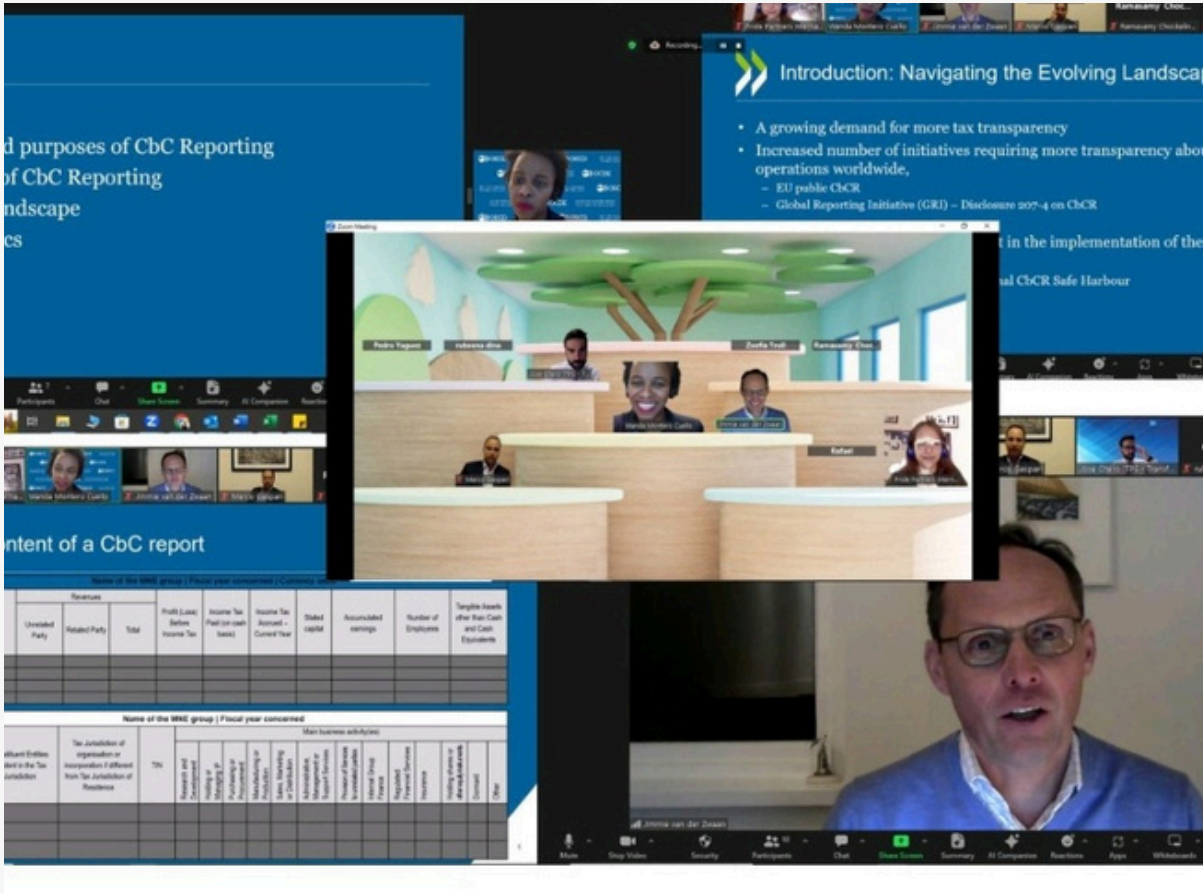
d purposes of CbC Reporting
of CbC Reporting
ndscape
cs

Recording...

Introduction: Navigating the Evolving Landscap

• A growing demand for more tax transparency
• Increased number of initiatives requiring more transparency abou operations worldwide,
– EU public CbCR
– Global Reporting Initiative (GRI) – Disclosure 207-4 on CbCR

t in the implementation of the

nal CbCR Safe Harbour

Zoom Meeting

Pedro Yaguez
rubeena dina
Zsofia Trodl
Ramasamy Choc...
Vanda Montero Cuello
Jimmie van der Zwaan
Marco Gaspari
Rafael
Frida Fontes Interp...

Participants
Chat
Share Screen
Summary
AI Companion
Reactions

Vanda Montero Cuello
Jimmie van der Zwaan
Marco Gaspari

ntent of a CbC report

Name of the MNE group | Fiscal year concerned | Currency used

| | Revenues | | | Profit (Loss) Before Income Tax | Income Tax Paid (on cash basis) | Income Tax Accrued – Current Year | Stated capital | Accumulated earnings | Number of Employees | Tangible Assets other than Cash and Cash Equivalents |
|---|---|---|---|---|---|---|---|---|---|---|
| | Unrelated Party | Related Party | Total | | | | | | | |

Name of the MNE group | Fiscal year concerned

| stituent Entities ident in the Tax Jurisdiction | Tax Jurisdiction of organisation or incorporation if different from Tax Jurisdiction of Residence | TIN | Main business activity(ies) | | | | | | | | | | | | |
|---|---|---|---|---|---|---|---|---|---|---|---|---|---|---|---|
| | | | Research and Development | Holding or Managing IP | Purchasing or Procurement | Manufacturing or Production | Sales, Marketing or Distribution | Administrative, Management or Support Services | Provision of Services to unrelated parties | Internal Group Finance | Regulated Financial Services | Insurance | Holding shares or other equity instruments | Dormant | Other |

Jimmie van der Zwaan

Mute
Stop Video
Security
Participants
Chat
Share Screen
Summary
AI Companion
Reactions
Apps
Whiteboards